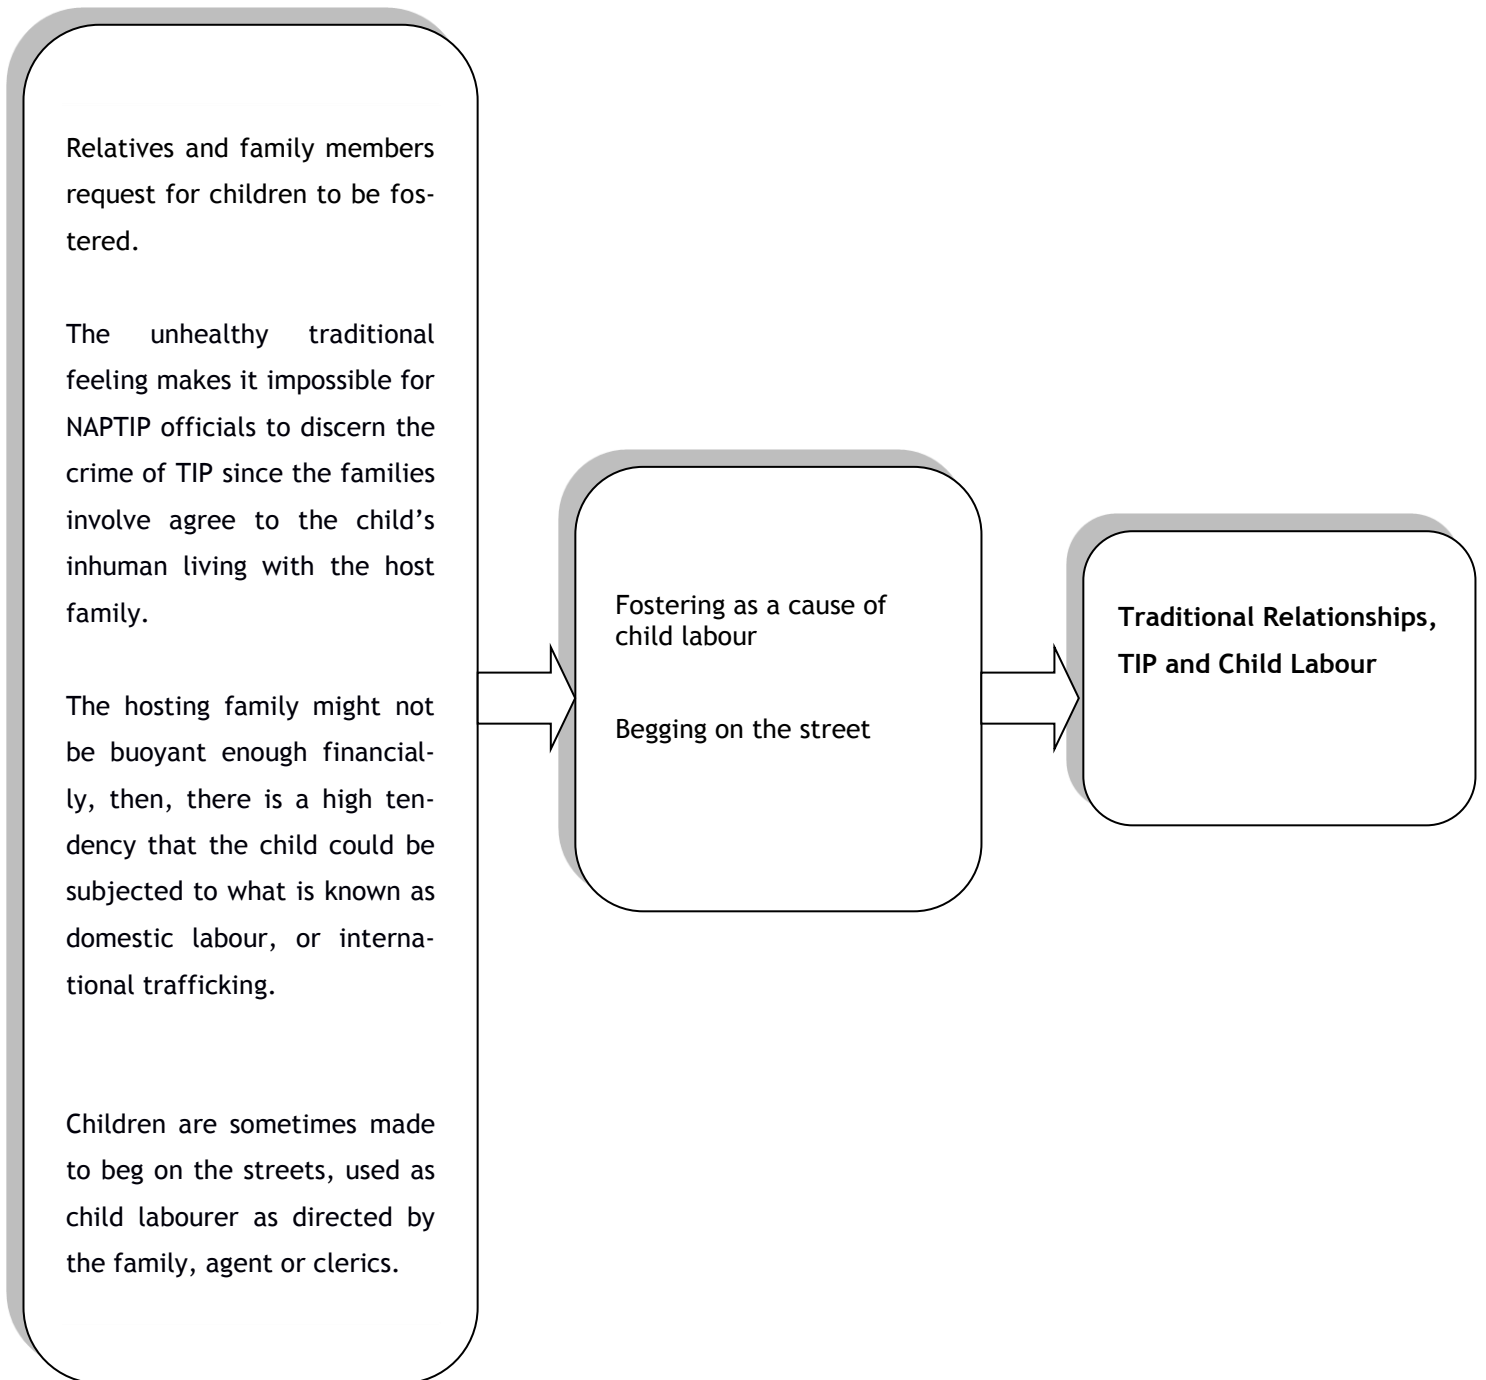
Relatives and family members request for children to be fostered.

The unhealthy traditional feeling makes it impossible for NAPTIP officials to discern the crime of TIP since the families involve agree to the child's inhuman living with the host family.

The hosting family might not be buoyant enough financially, then, there is a high tendency that the child could be subjected to what is known as domestic labour, or international trafficking.

Children are sometimes made to beg on the streets, used as child labourer as directed by the family, agent or clerics.

Fostering as a cause of child labour

Begging on the street

**Traditional Relationships, TIP and Child Labour**